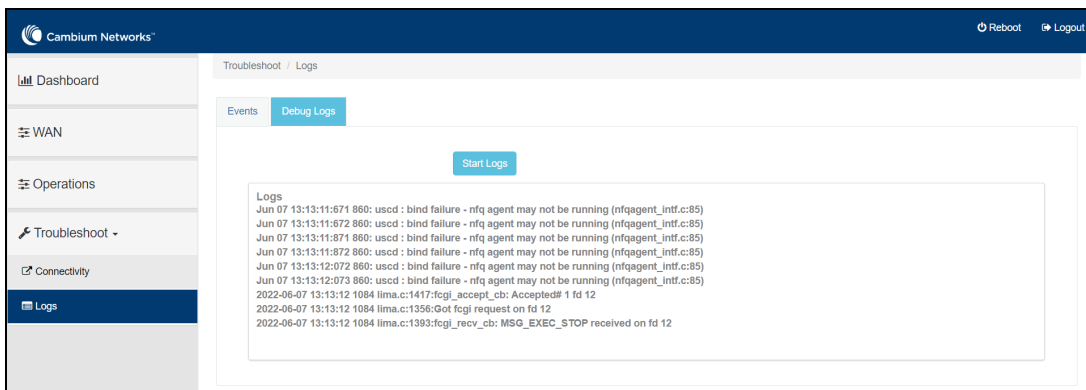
Cambium Networks™

Reboot Logout

Dashboard

WAN

Operations

Troubleshoot

Connectivity

Logs

Troubleshoot / Logs

Events Debug Logs

Start Logs

Logs
Jun 07 13:13:11:671 860: uscd : bind failure - nfq agent may not be running (nfqagent_intf.c:85)
Jun 07 13:13:11:672 860: uscd : bind failure - nfq agent may not be running (nfqagent_intf.c:85)
Jun 07 13:13:11:871 860: uscd : bind failure - nfq agent may not be running (nfqagent_intf.c:85)
Jun 07 13:13:11:872 860: uscd : bind failure - nfq agent may not be running (nfqagent_intf.c:85)
Jun 07 13:13:12:072 860: uscd : bind failure - nfq agent may not be running (nfqagent_intf.c:85)
Jun 07 13:13:12:073 860: uscd : bind failure - nfq agent may not be running (nfqagent_intf.c:85)
2022-06-07 13:13:12 1084 lima.c:1417:fcgi_accept_cb: Accepted# 1 fd 12
2022-06-07 13:13:12 1084 lima.c:1356:Got fcgi request on fd 12
2022-06-07 13:13:12 1084 lima.c:1393:fcgi_recv_cb: MSG_EXEC_STOP received on fd 12